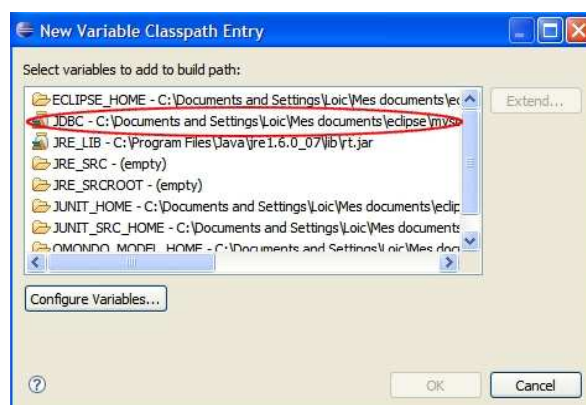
New Variable Classpath Entry

Select variables to add to build path:

ECLIPSE_HOME - C:\Documents and Settings\Loic\Mes documents\ec
JDBC - C:\Documents and Settings\Loic\Mes documents\eclipse\mys
JRE_LIB - C:\Program Files\Java\jre1.6.0_07\lib\rt.jar
JRE_SRC - (empty)
JRE_SRCROOT - (empty)
JUNIT_HOME - C:\Documents and Settings\Loic\Mes documents\eclip
JUNIT_SRC_HOME - C:\Documents and Settings\Loic\Mes documents
OMONDO_MODEL_HOME - C:\Documents and Settings\Loic\Mes doc

Extend...

Configure Variables...

OK
Cancel